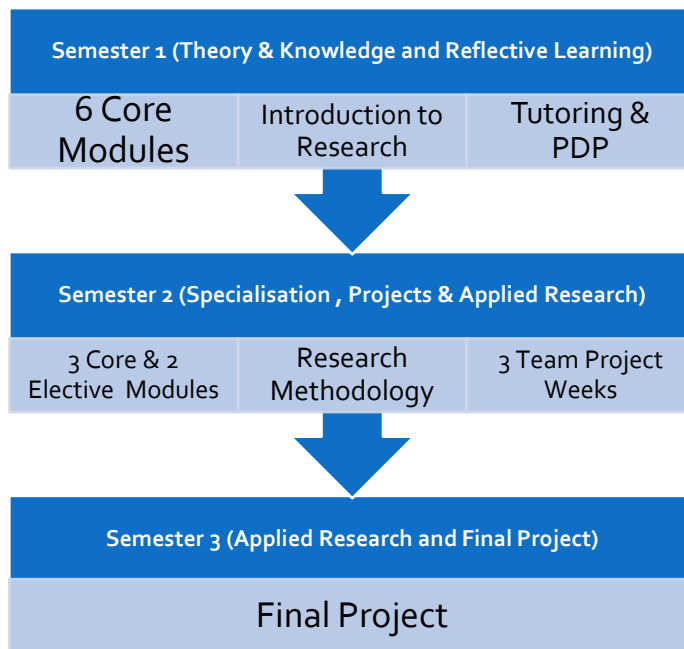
Semester 1 (Theory & Knowledge and Reflective Learning)

| 6 Core Modules | Introduction to Research | Tutoring & PDP |
|---|---|---|

Semester 2 (Specialisation , Projects & Applied Research)

| 3 Core & 2 Elective Modules | Research Methodology | 3 Team Project Weeks |
|---|---|---|

Semester 3 (Applied Research and Final Project)

Final Project